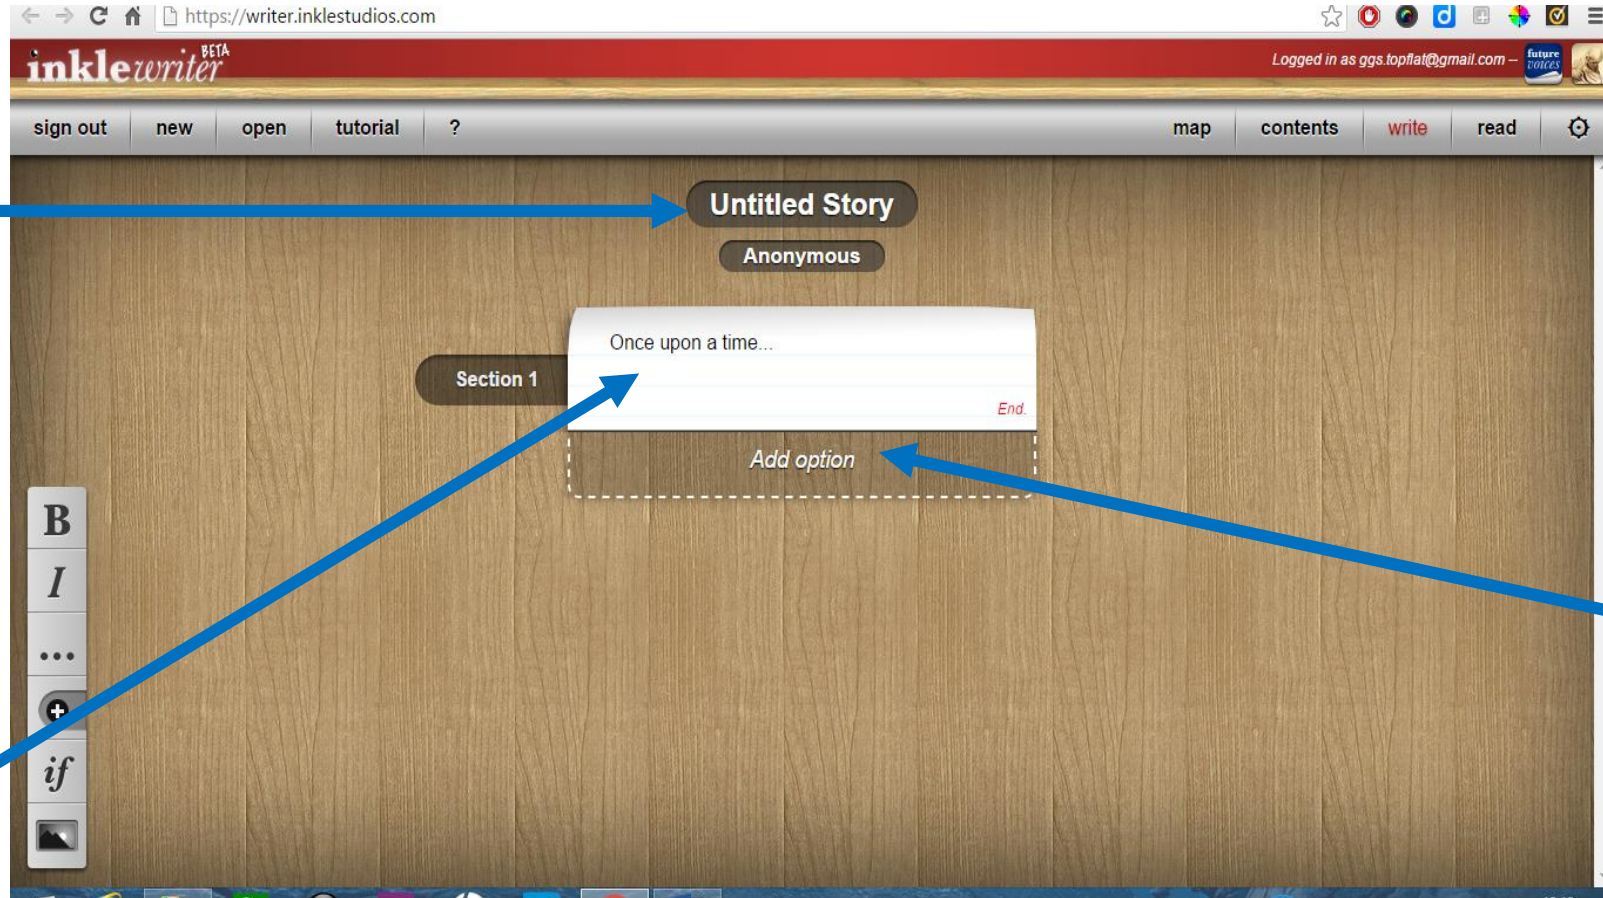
https://writer.inklestudios.com

inklewriter BETA

Logged in as ggs.topflat@gmail.com – future voices

sign out new open tutorial ? map contents write read

Untitled Story

Anonymous

Section 1

Once upon a time...

End.

Add option

B

I

...

if